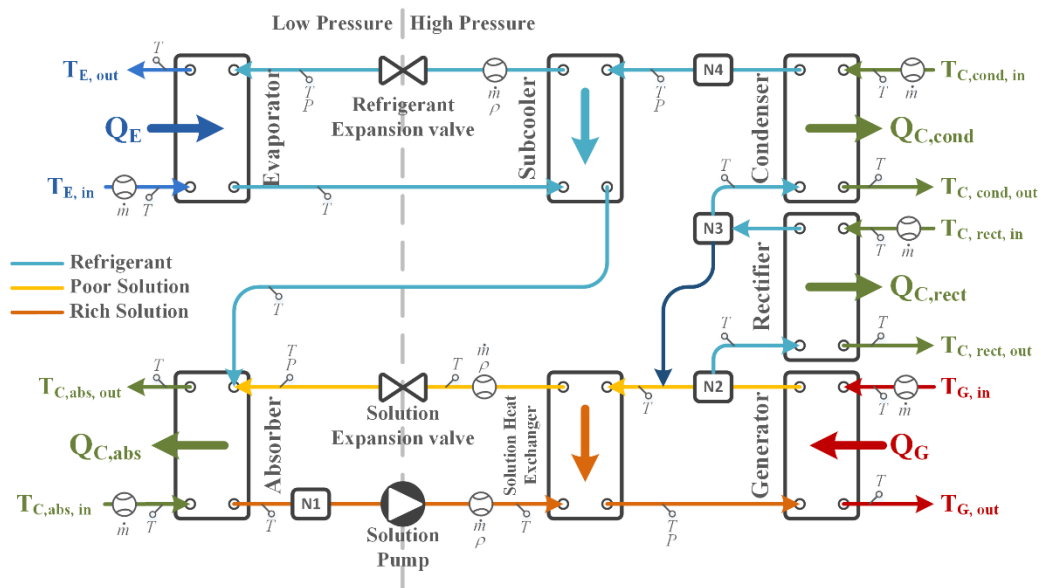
Low Pressure | High Pressure

$T_{E,\,out}$
$T$
Evaporator
$Q_E$
$T_{E,\,in}$
$\dot{m}$ $T$
$T$
$T$ $P$
Refrigerant Expansion valve
$\dot{m}$ $\rho$
$T$ $P$
Subcooler
N4
Condenser
$T_{C,\,cond,\,in}$
$T$ $\dot{m}$
$Q_{C,cond}$
$T$
$T_{C,\,cond,\,out}$
$T$
N3
Rectifier
$T_{C,\,rect,\,in}$
$T$ $\dot{m}$
$Q_{C,rect}$
$T$
$T_{C,\,rect,\,out}$

Refrigerant
Poor Solution
Rich Solution

$T$
$T_{C,abs,\,out}$
$T$
$T$ $P$
Absorber
$Q_{C,abs}$
$T_{C,abs,\,in}$
$\dot{m}$ $T$
$T$
N1
Solution Expansion valve
Solution Pump
$T$
$\dot{m}$ $\rho$
$\dot{m}$ $\rho$
$T$
Solution Heat Exchanger
$T$
$T$ $P$
$T$
N2
Generator
$T_{G,\,in}$
$T$ $\dot{m}$
$Q_G$
$T$
$T_{G,\,out}$